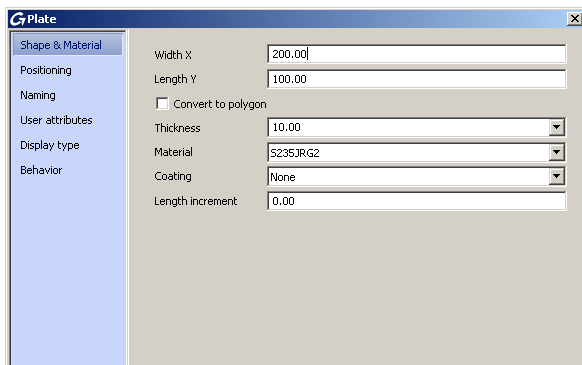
Plate

Shape & Material
Positioning
Naming
User attributes
Display type
Behavior

Width X 200.00
Length Y 100.00
Convert to polygon
Thickness 10.00
Material S235JRG2
Coating None
Length increment 0.00